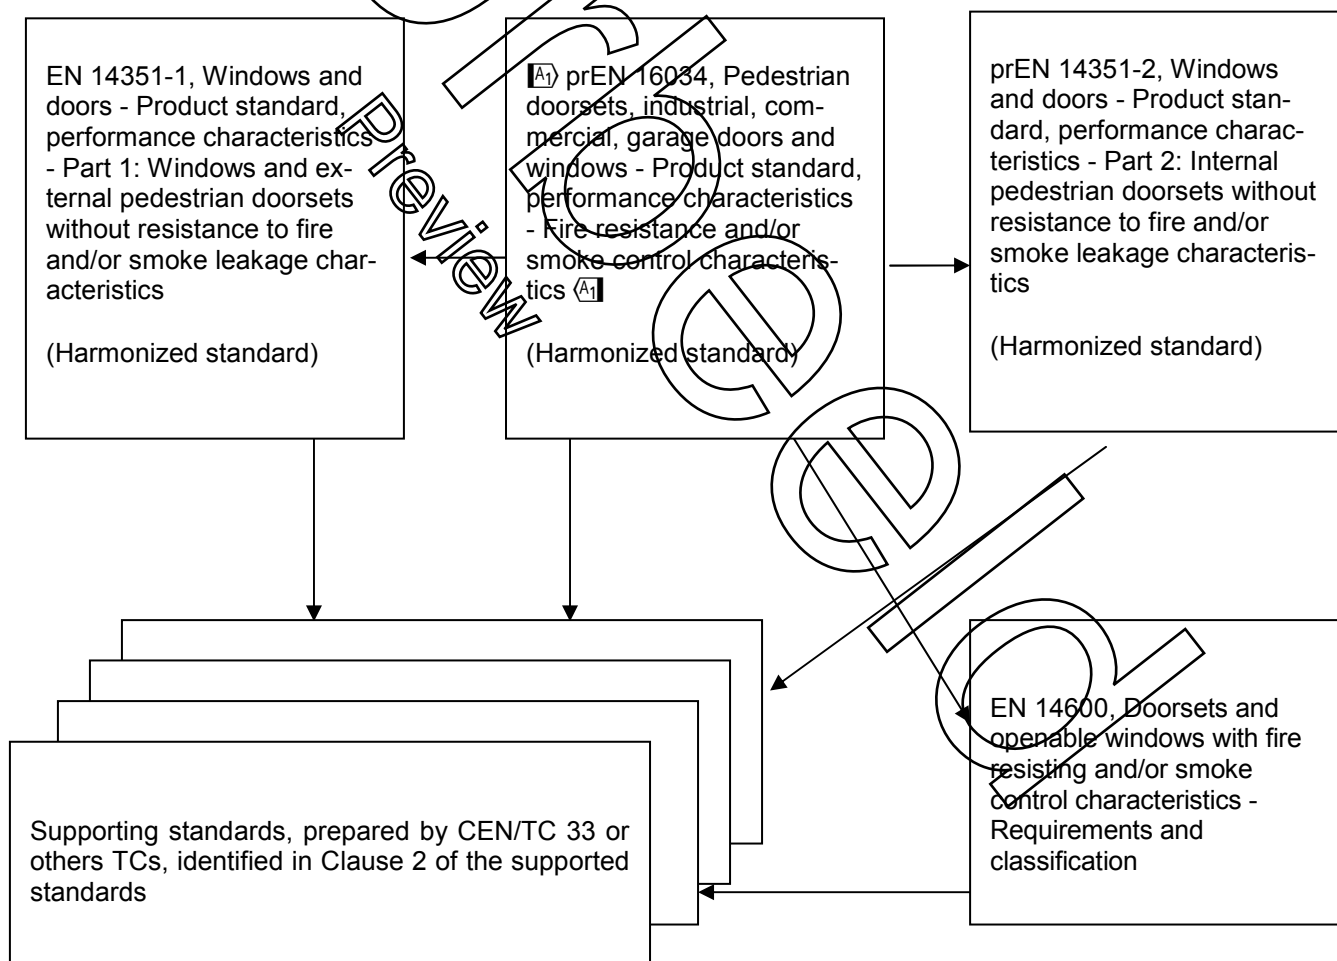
EN 14351-1, Windows and doors - Product standard, performance characteristics - Part 1: Windows and external pedestrian doorsets without resistance to fire and/or smoke leakage characteristics

(Harmonized standard)

A1 prEN 16034, Pedestrian doorsets, industrial, commercial, garage doors and windows - Product standard, performance characteristics - Fire resistance and/or smoke control characteristics A1

(Harmonized standard)

prEN 14351-2, Windows and doors - Product standard, performance characteristics - Part 2: Internal pedestrian doorsets without resistance to fire and/or smoke leakage characteristics

(Harmonized standard)

Supporting standards, prepared by CEN/TC 33 or others TCs, identified in Clause 2 of the supported standards

EN 14600, Doorsets and openable windows with fire resisting and/or smoke control characteristics - Requirements and classification

Preview